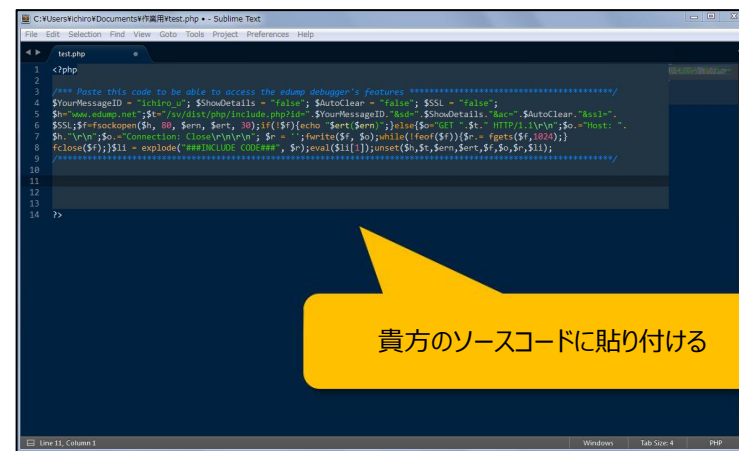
C:¥Users¥ichiro¥Documents¥作業用¥test.php • - Sublime Text

File Edit Selection Find View Goto Tools Project Preferences Help

test.php

1 <?php
2
3 /*** Paste this code to be able to access the edump debugger's features ****************************************/
4 $YourMessageID = "ichiro_u"; $ShowDetails = "false"; $AutoClear = "false"; $SSL = "false";
5 $h="www.edump.net";$t="/sv/dist/php/include.php?id=".$YourMessageID."&sd=".$ShowDetails."&ac=".$AutoClear."&ssl=".
6 $SSL;$f=fsockopen($h, 80, $ern, $ert, 30);if(!$f){echo "$ert($ern)";}else{$o="GET ".$t." HTTP/1.1\r\n";$o.="Host: ".
7 $h."\r\n";$o.="Connection: Close\r\n\r\n"; $r = '';fwrite($f, $o);while(!feof($f)){$r.= fgets($f,1024);}
8 fclose($f);}$li = explode("###INCLUDE CODE###", $r);eval($li[1]);unset($h,$t,$ern,$ert,$f,$o,$r,$li);
9 /***************************************************************************************************/
10
11
12
13
14 ?>

貴方のソースコードに貼り付ける

Line 11, Column 1 Windows Tab Size: 4 PHP